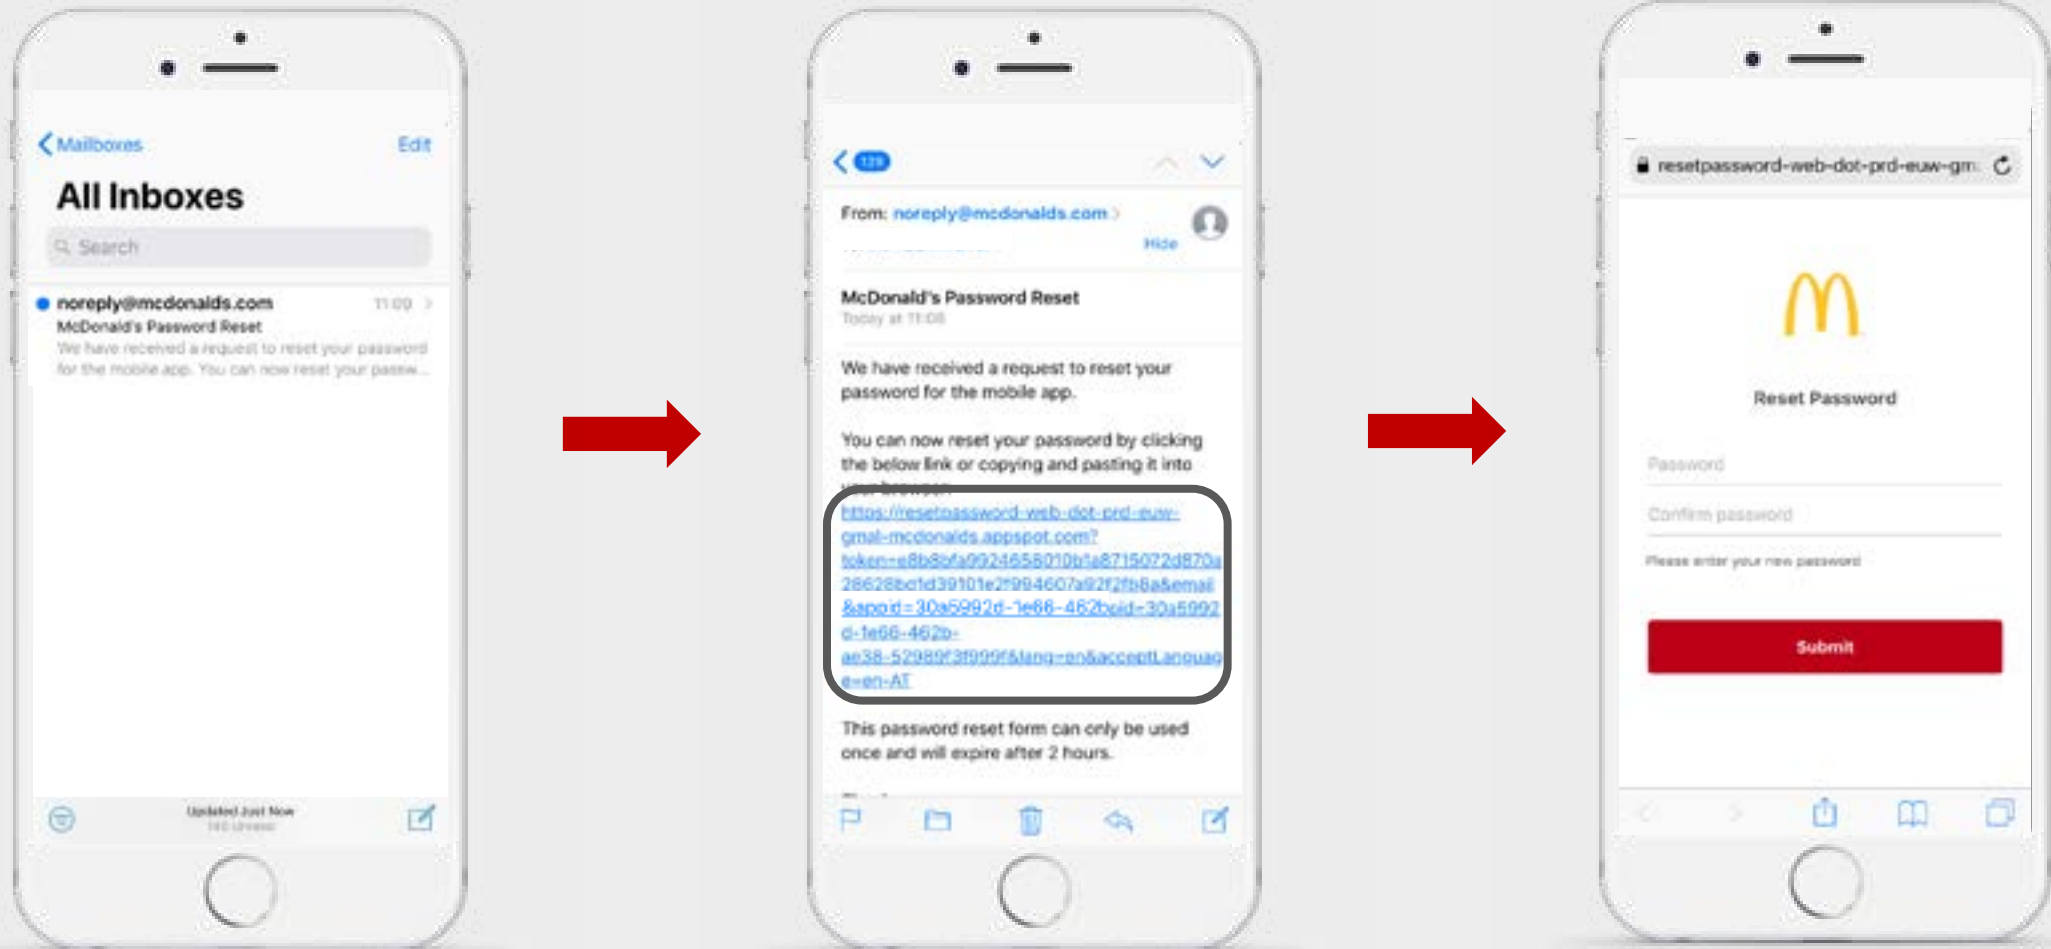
< Mailboxes Edit

All Inboxes

Search

noreply@mcdonalds.com 11:09 >
McDonald's Password Reset
We have received a request to reset your password for the mobile app. You can now reset your passw...

Updated Just Now
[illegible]

< 129

From: noreply@mcdonalds.com >
Hide

McDonald's Password Reset
Today at 11:08

We have received a request to reset your password for the mobile app.

You can now reset your password by clicking the below link or copying and pasting it into your browser:
https://resetpassword-web-dot-prd-euw-gmal-mcdonalds.appspot.com?token=e8b8bfa9924658010b1a8715072d870a28628bcf1d39101e2f994607a92f2fb8a&email&appid=30a5992d-1e66-462b-uid=30a5992d-1e66-462b-ae38-52989f3f999f&lang=en&acceptLanguage=en-AT

This password reset form can only be used once and will expire after 2 hours.

resetpassword-web-dot-prd-euw-gm

Reset Password

Password

Confirm password

Please enter your new password

Submit